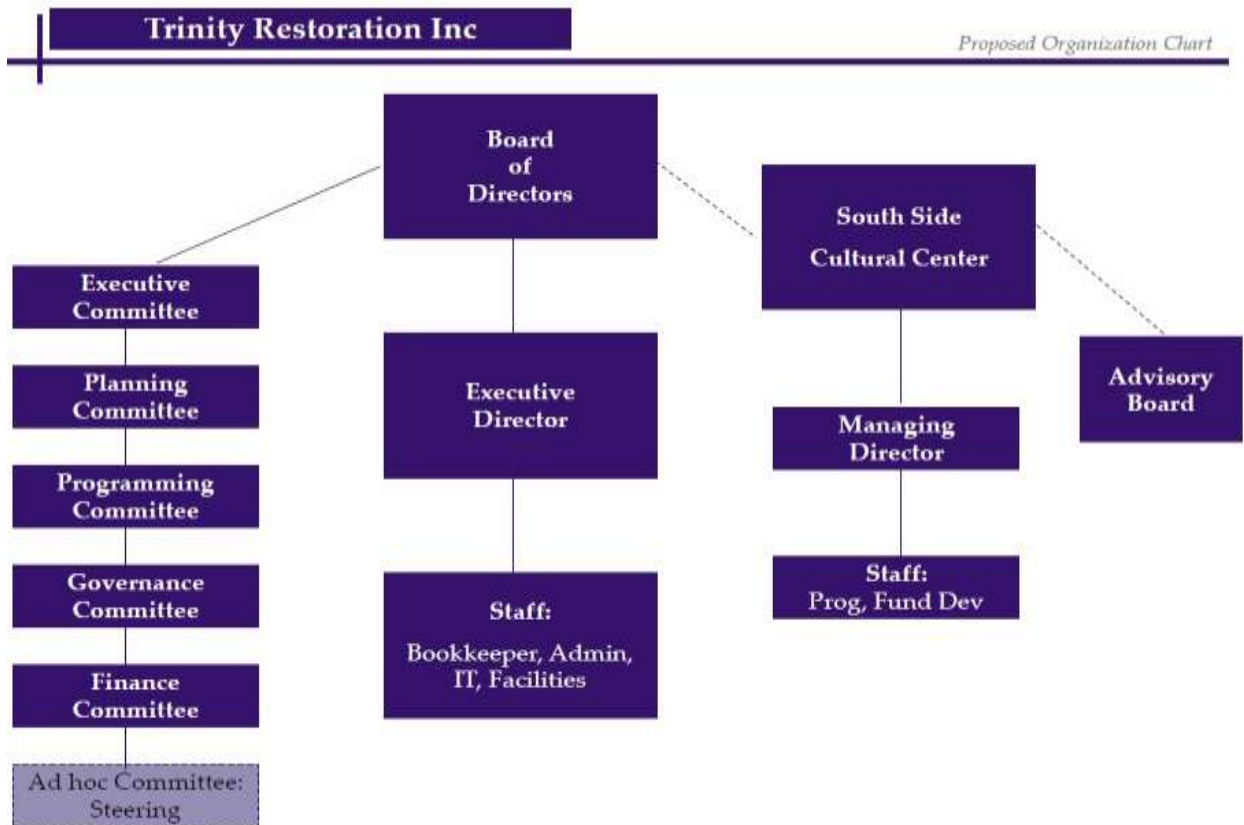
Trinity Restoration Inc

Proposed Organization Chart

Board of Directors

South Side Cultural Center

Executive Committee

Planning Committee

Programming Committee

Governance Committee

Finance Committee

Ad hoc Committee: Steering

Executive Director

Staff:
Bookkeeper, Admin, IT, Facilities

Managing Director

Staff:
Prog, Fund Dev

Advisory Board